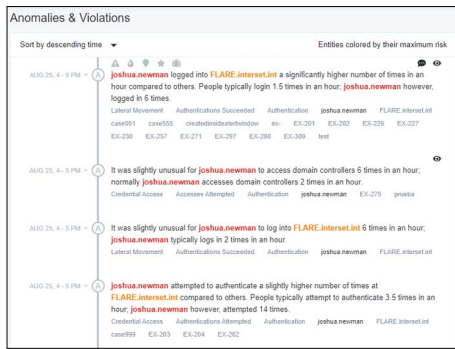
Anomalies & Violations

Sort by descending time

Entities colored by their maximum risk

AUG 25, 4 - 5 PM

joshua.newman logged into FLARE.interset.int a significantly higher number of times in an hour compared to others. People typically login 1.5 times in an hour; joshua.newman however, logged in 6 times.

Lateral Movement Authentications Succeeded Authentication joshua.newman FLARE.interset.int case601 case555 createdinsideatertwindow ex- EX-201 EX-202 EX-226 EX-227 EX-230 EX-257 EX-271 EX-297 EX-298 EX-309 test

AUG 25, 4 - 5 PM

It was slightly unusual for joshua.newman to access domain controllers 6 times in an hour; normally joshua.newman accesses domain controllers 2 times in an hour.

Credential Access Accesses Attempted Authentication joshua.newman EX-275 prueba

AUG 25, 4 - 5 PM

It was slightly unusual for joshua.newman to log into FLARE.interset.int 6 times in an hour; joshua.newman typically logs in 2 times in an hour.

Lateral Movement Authentications Succeeded Authentication joshua.newman FLARE.interset.int

AUG 25, 4 - 5 PM

joshua.newman attempted to authenticate a slightly higher number of times at FLARE.interset.int compared to others. People typically attempt to authenticate 3.5 times in an hour; joshua.newman however, attempted 14 times.

Credential Access Authentications Attempted Authentication joshua.newman FLARE.interset.int case999 EX-203 EX-204 EX-262